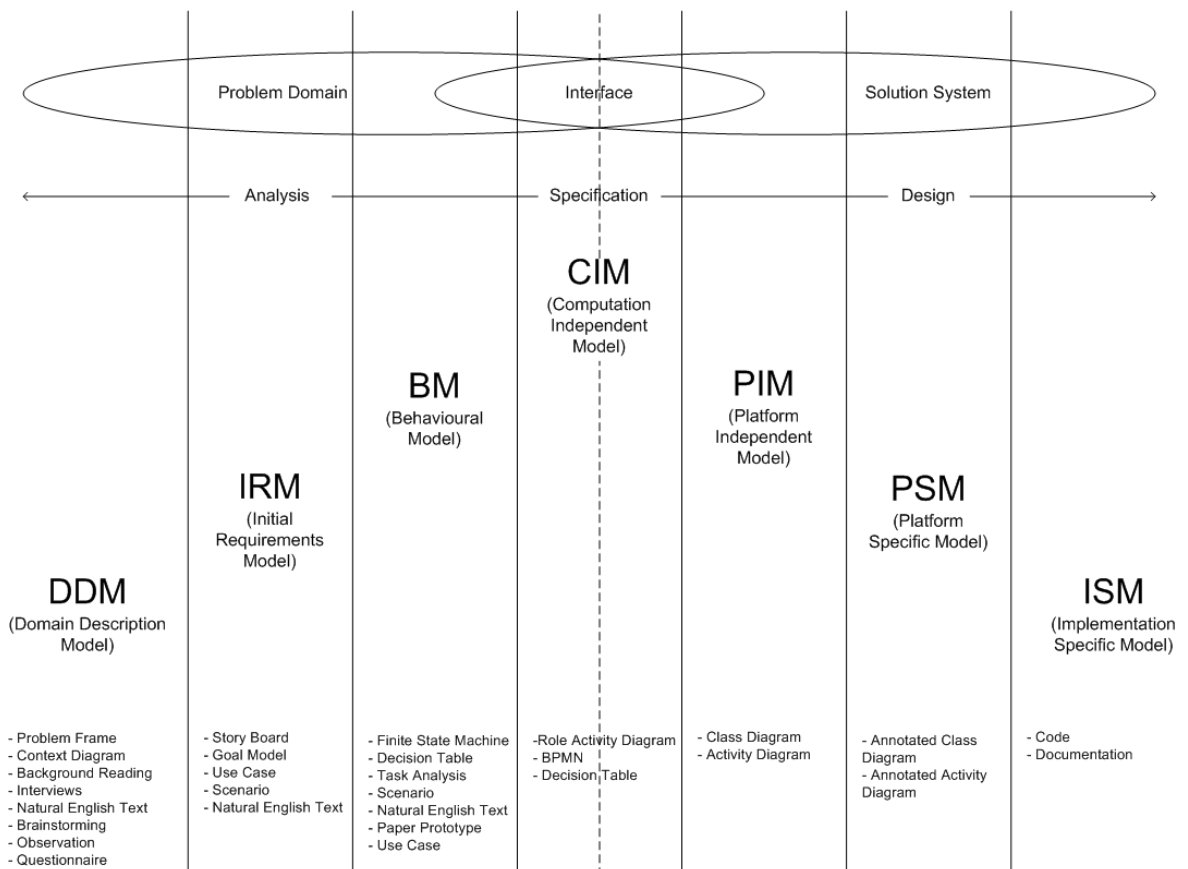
Problem Domain

Interface

Solution System

Analysis

Specification

Design

CIM
(Computation Independent Model)

BM
(Behavioural Model)

PIM
(Platform Independent Model)

IRM
(Initial Requirements Model)

PSM
(Platform Specific Model)

DDM
(Domain Description Model)

ISM
(Implementation Specific Model)

- Problem Frame
- Context Diagram
- Background Reading
- Interviews
- Natural English Text
- Brainstorming
- Observation
- Questionnaire

- Story Board
- Goal Model
- Use Case
- Scenario
- Natural English Text

- Finite State Machine
- Decision Table
- Task Analysis
- Scenario
- Natural English Text
- Paper Prototype
- Use Case

-Role Activity Diagram
- BPMN
- Decision Table

- Class Diagram
- Activity Diagram

- Annotated Class Diagram
- Annotated Activity Diagram

- Code
- Documentation